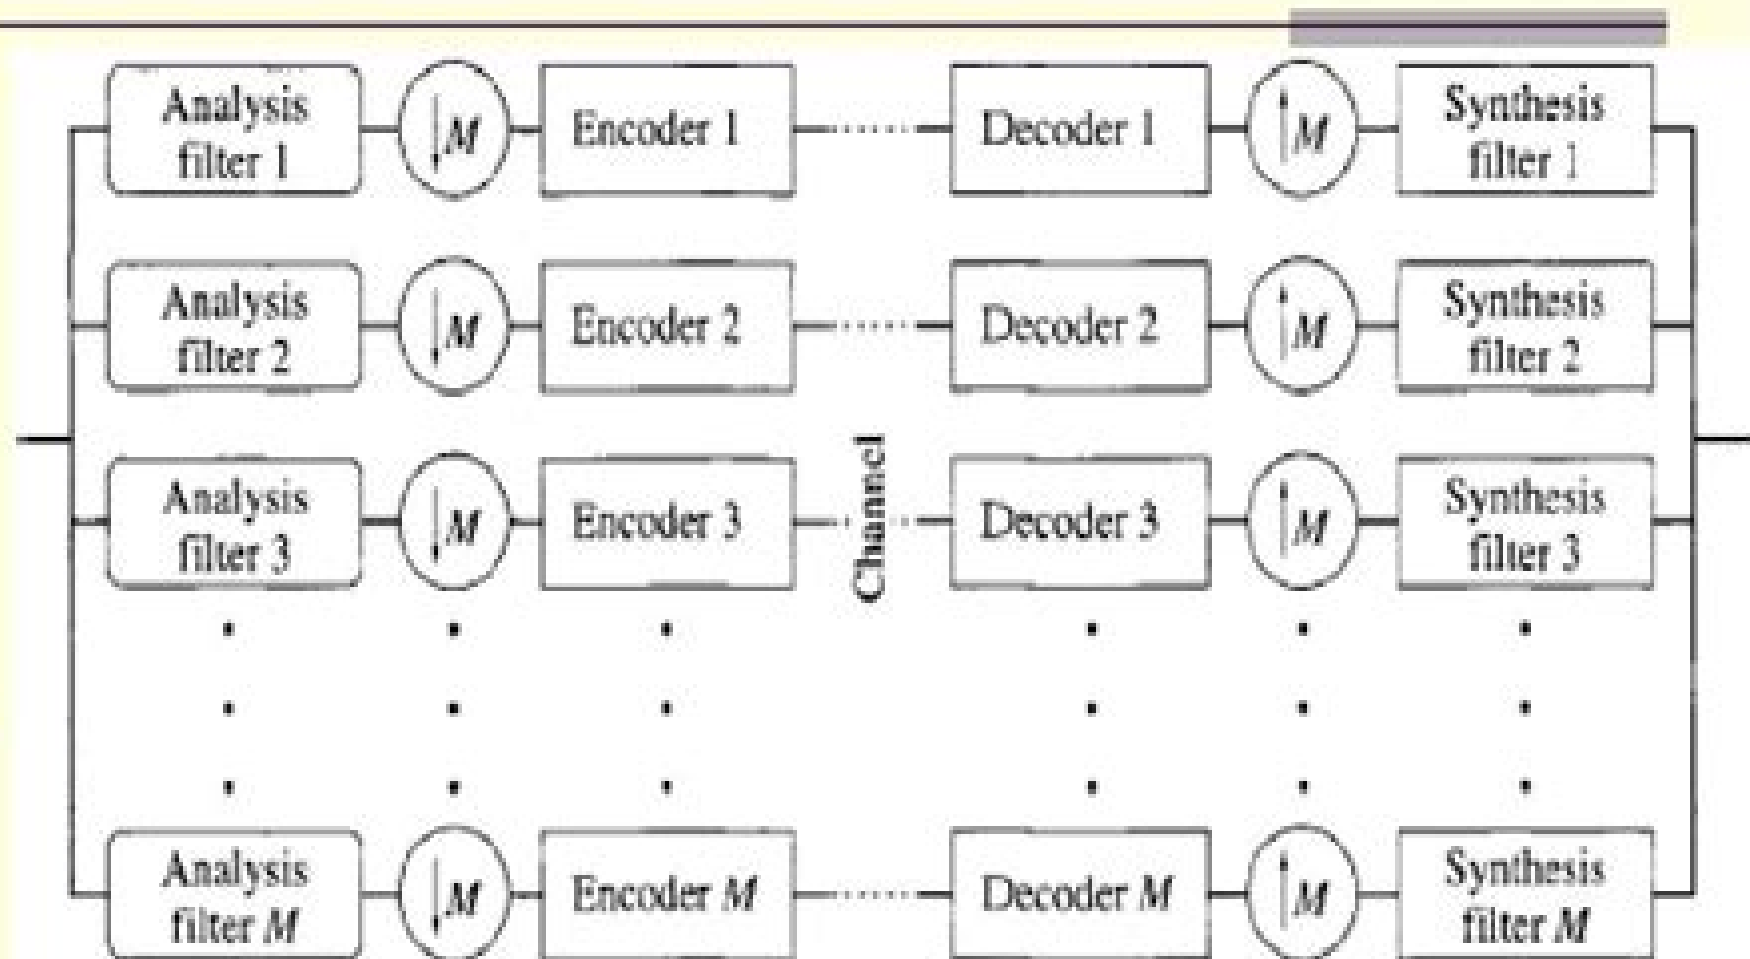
Analysis filter 1
$\downarrow M$
Encoder 1
Decoder 1
$\uparrow M$
Synthesis filter 1

Analysis filter 2
$\downarrow M$
Encoder 2
Decoder 2
$\uparrow M$
Synthesis filter 2

Analysis filter 3
$\downarrow M$
Encoder 3
Channel
Decoder 3
$\uparrow M$
Synthesis filter 3

Analysis filter $M$
$\downarrow M$
Encoder $M$
Decoder $M$
$\uparrow M$
Synthesis filter $M$